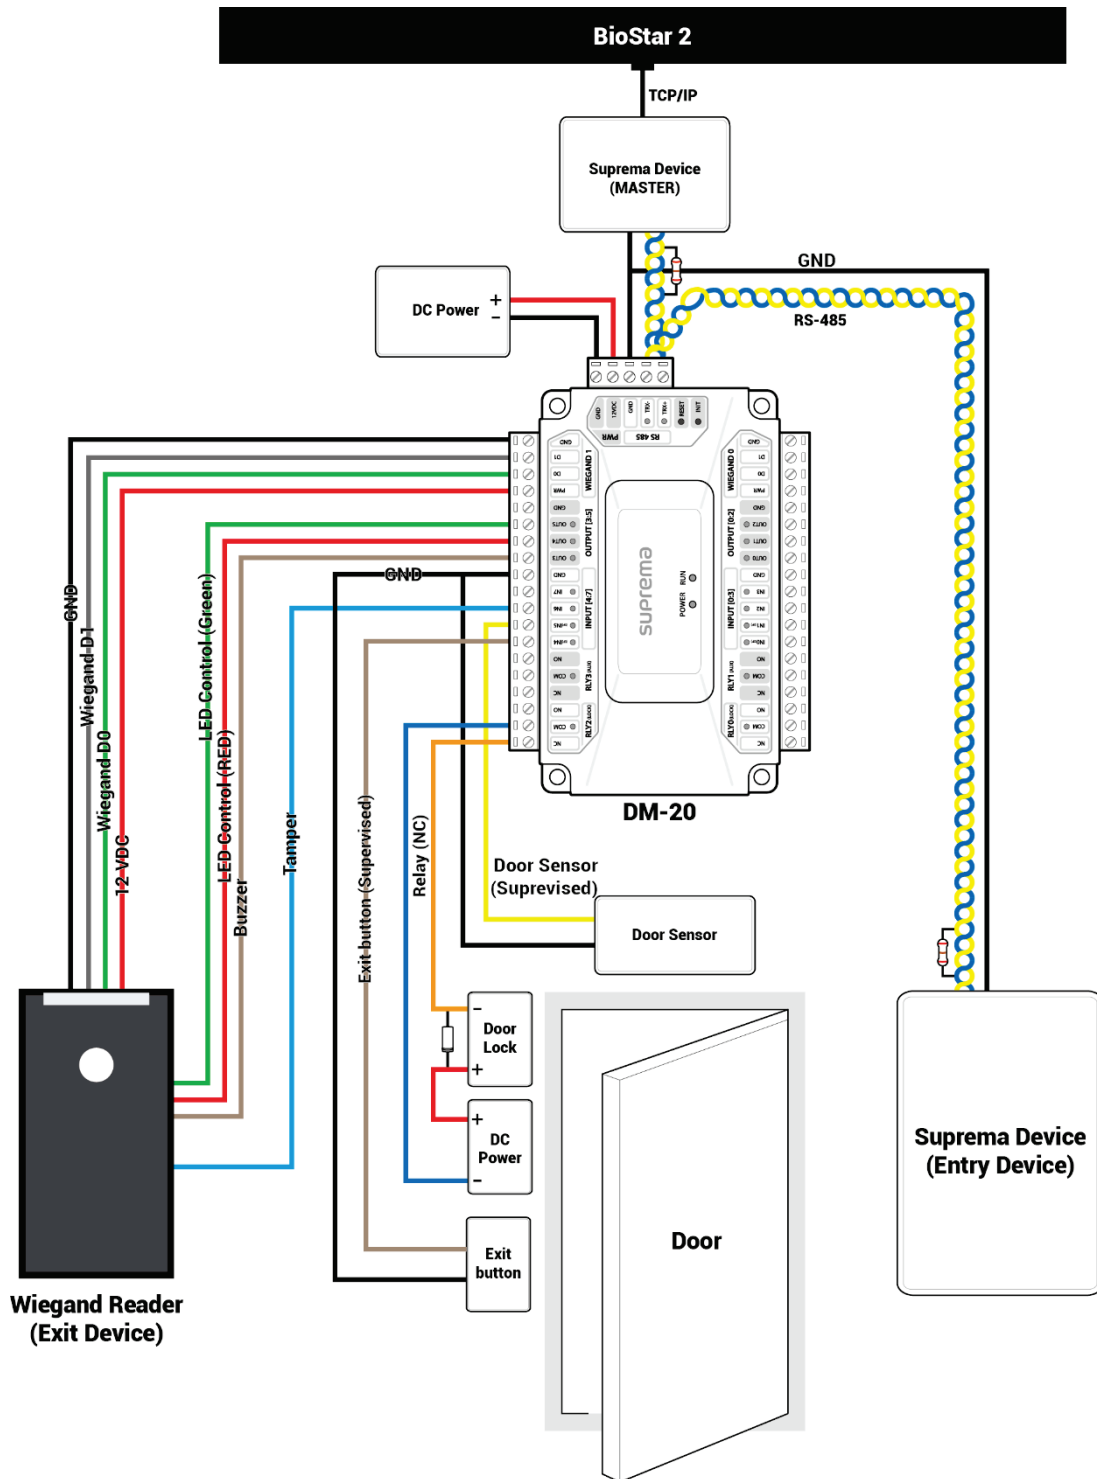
BioStar 2

TCP/IP

Suprema Device (MASTER)

GND

DC Power + −

RS-485

PWR RS 485

GND 12VDC GND TRX- TRX+ RESET INIT

WIEGAND 1 OUTPUT [3:5] INPUT [4:7] RLY3 RLY2

GND D1 D0 PWR GND OUT5 OUT4 OUT3 GND IN7 IN6 IN5 IN4 NO COM NC NO COM NC

WIEGAND 0 OUTPUT [0:2] INPUT [0:3] RLY1 RLY0

GND D1 D0 PWR GND OUT2 OUT1 OUT0 GND IN3 IN2 IN1 IN0 NO COM NC NO COM NC

suprema

POWER RUN

DM-20

GND

GND

Wiegand D1

Wiegand D0

12 VDC

LED Control (Green)

LED Control (RED)

Buzzer

Tamper

Exit button (Supervised)

Relay (NC)

Door Sensor (Supreprised)

Door Sensor

Door Lock − +

DC Power + −

Exit button

Door

Wiegand Reader (Exit Device)

Suprema Device (Entry Device)